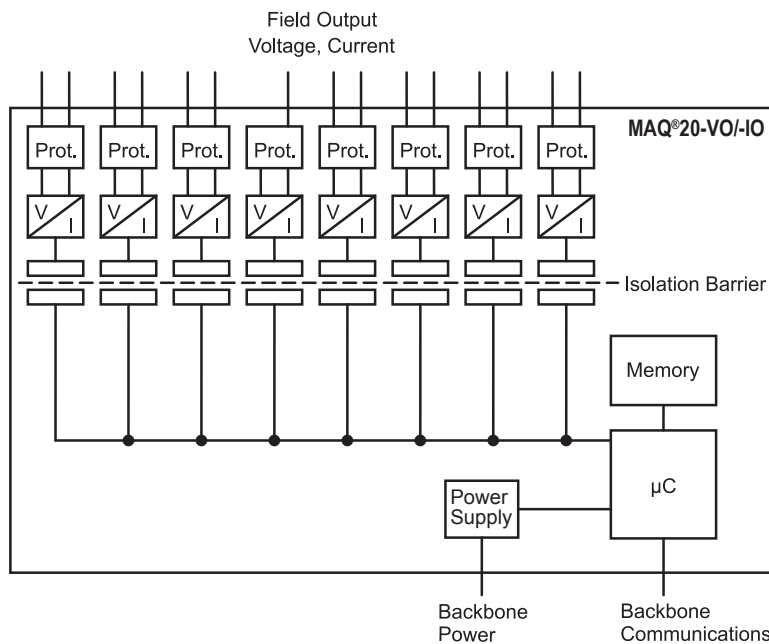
Field Output
Voltage, Current

MAQ®20-VO/-IO

Prot. Prot. Prot. Prot. Prot. Prot. Prot. Prot.

V I V I V I V I V I V I V I V I

Isolation Barrier

Memory

μC

Power Supply

Backbone Power

Backbone Communications